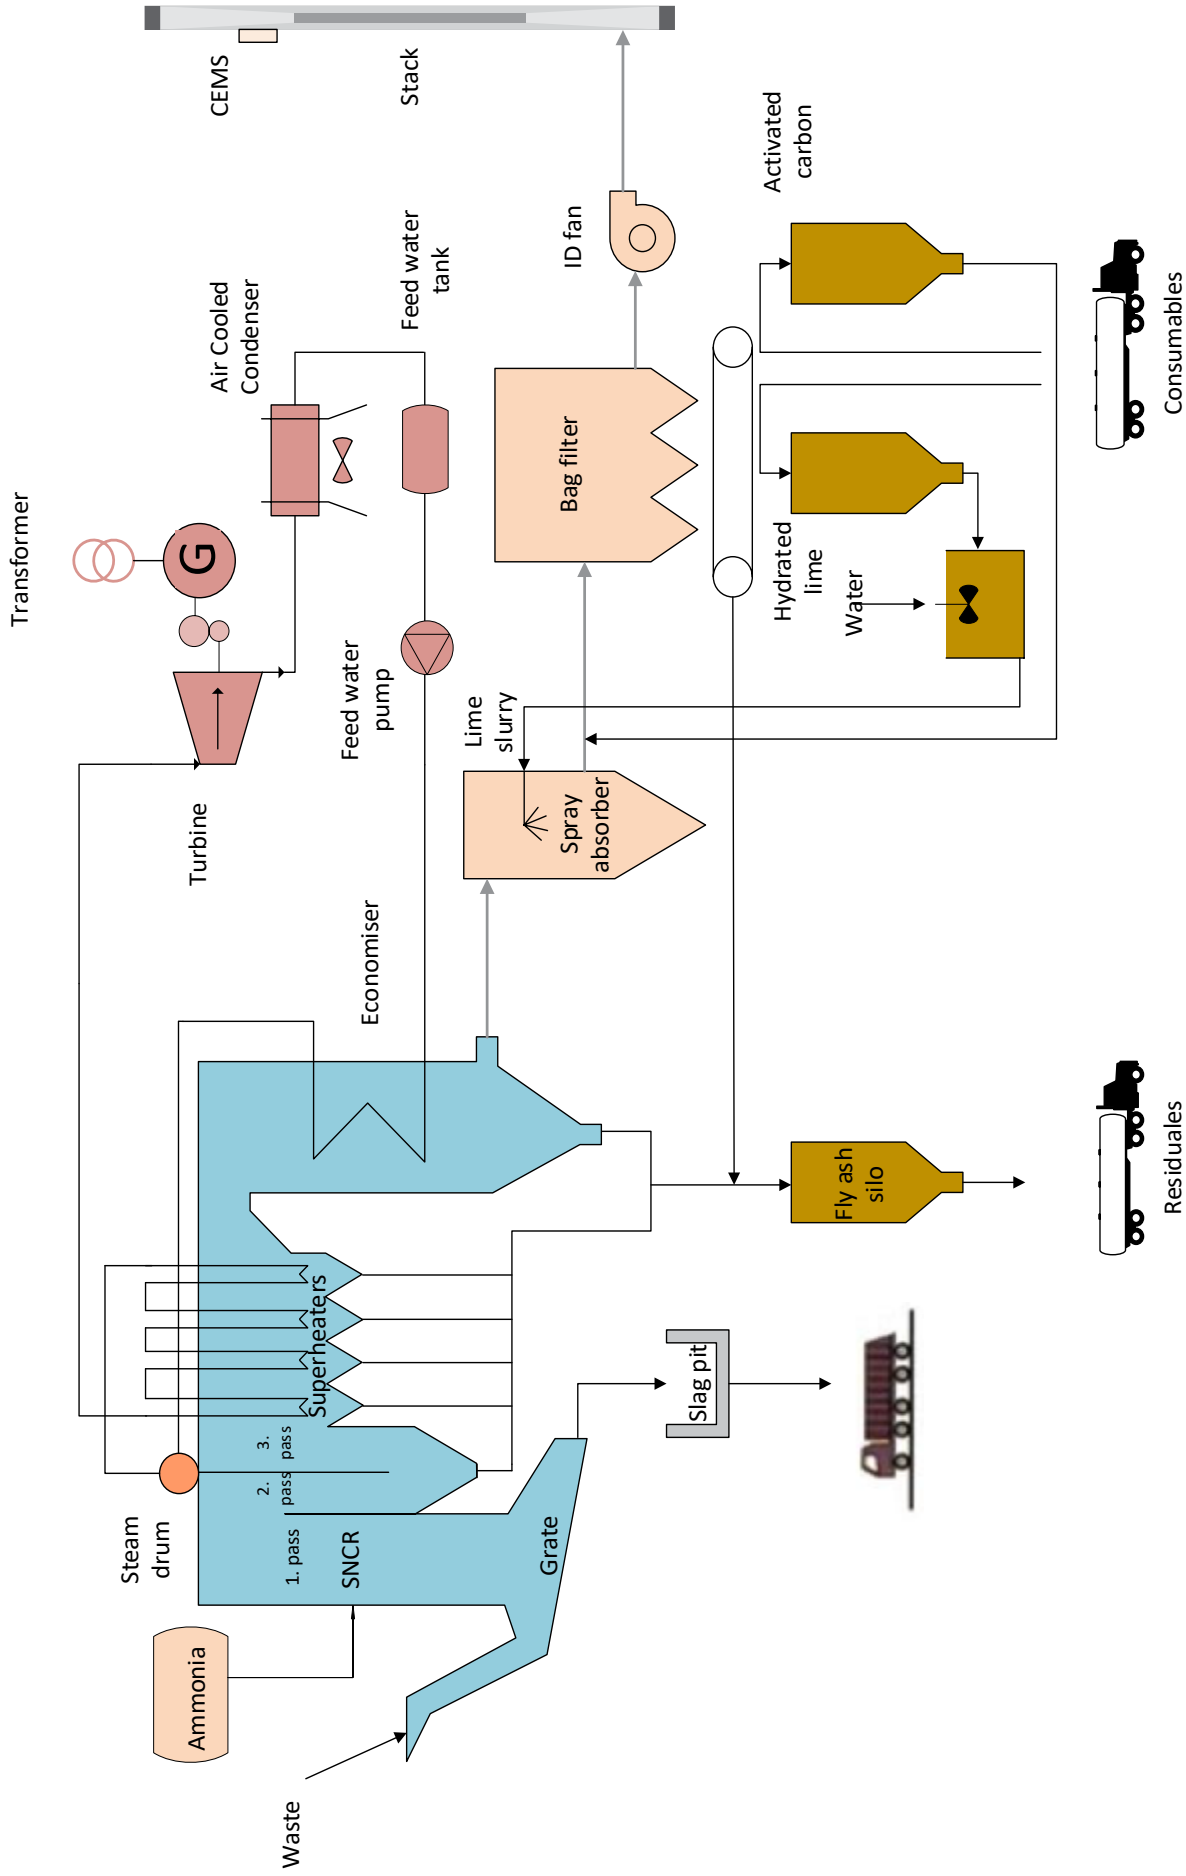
CEMS
Stack
Activated carbon
ID fan
Feed water tank
Air Cooled Condenser
Transformer
G
Bag filter
Consumables
Hydrated lime
Water
Feed water pump
Lime slurry
Spray absorber
Turbine
Economiser
Fly ash silo
Residuales
Superheaters
3. pass
2. pass
1. pass
Slag pit
Steam drum
SNCR
Grate
Ammonia
Waste